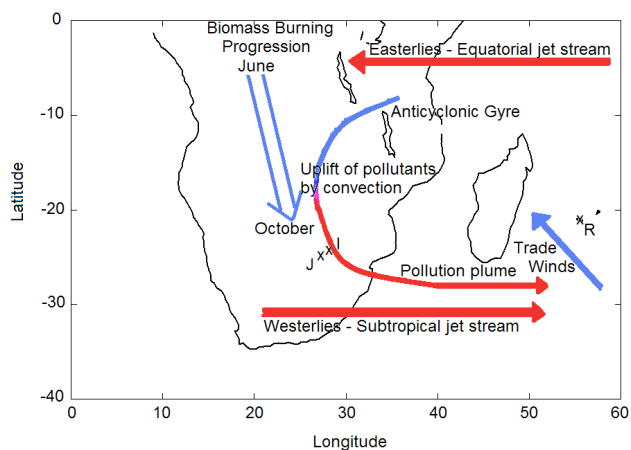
Biomass Burning Progression June

Easterlies - Equatorial jet stream

Anticyclonic Gyre

Uplift of pollutants by convection

October

J x x I

x R

Trade Winds

Pollution plume

Westerlies - Subtropical jet stream

Latitude

0
-10
-20
-30
-40

0 10 20 30 40 50 60

Longitude